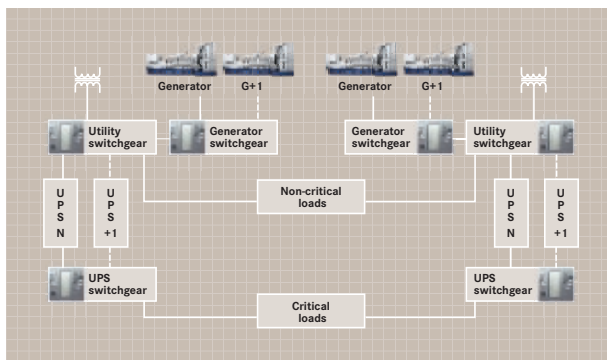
Generator
G+1
Generator
G+1

Utility switchgear
Generator switchgear
Generator switchgear
Utility switchgear

UPS N
UPS +1
Non-critical loads
UPS N
UPS +1

UPS switchgear
UPS switchgear

Critical loads